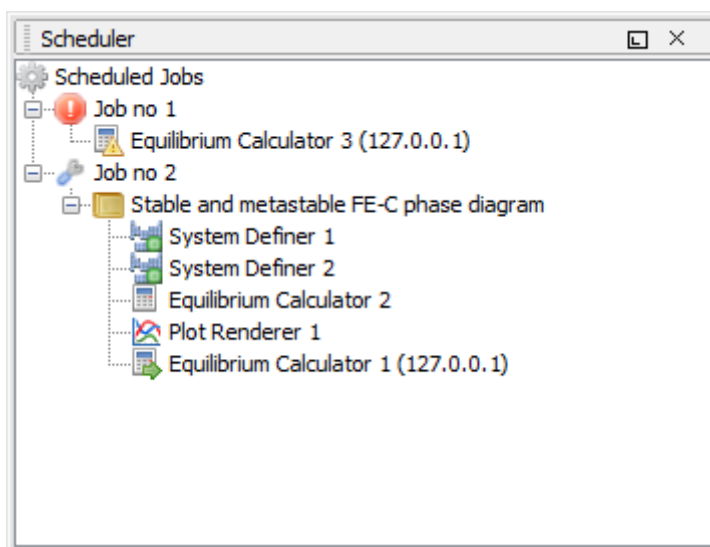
Scheduler

Scheduled Jobs
Job no 1
Equilibrium Calculator 3 (127.0.0.1)
Job no 2
Stable and metastable FE-C phase diagram
System Definer 1
System Definer 2
Equilibrium Calculator 2
Plot Renderer 1
Equilibrium Calculator 1 (127.0.0.1)